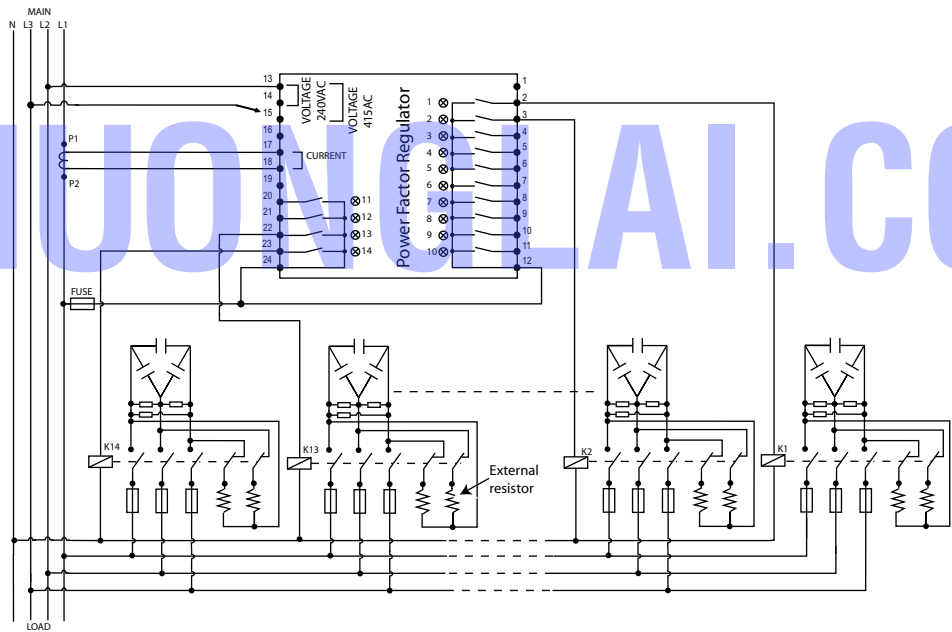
MAIN
N L3 L2 L1

13
14
15
16
17
18
19
20
21
22
23
24

VOLTAGE 240VAC
VOLTAGE 415AC

P1
P2

CURRENT

11
12
13
14

Power Factor Regulator

1
2
3
4
5
6
7
8
9
10

1
2
3
4
5
6
7
8
9
10
11
12

MUONGLAI.CO

FUSE

K14
K13
K2
K1

External resistor

LOAD